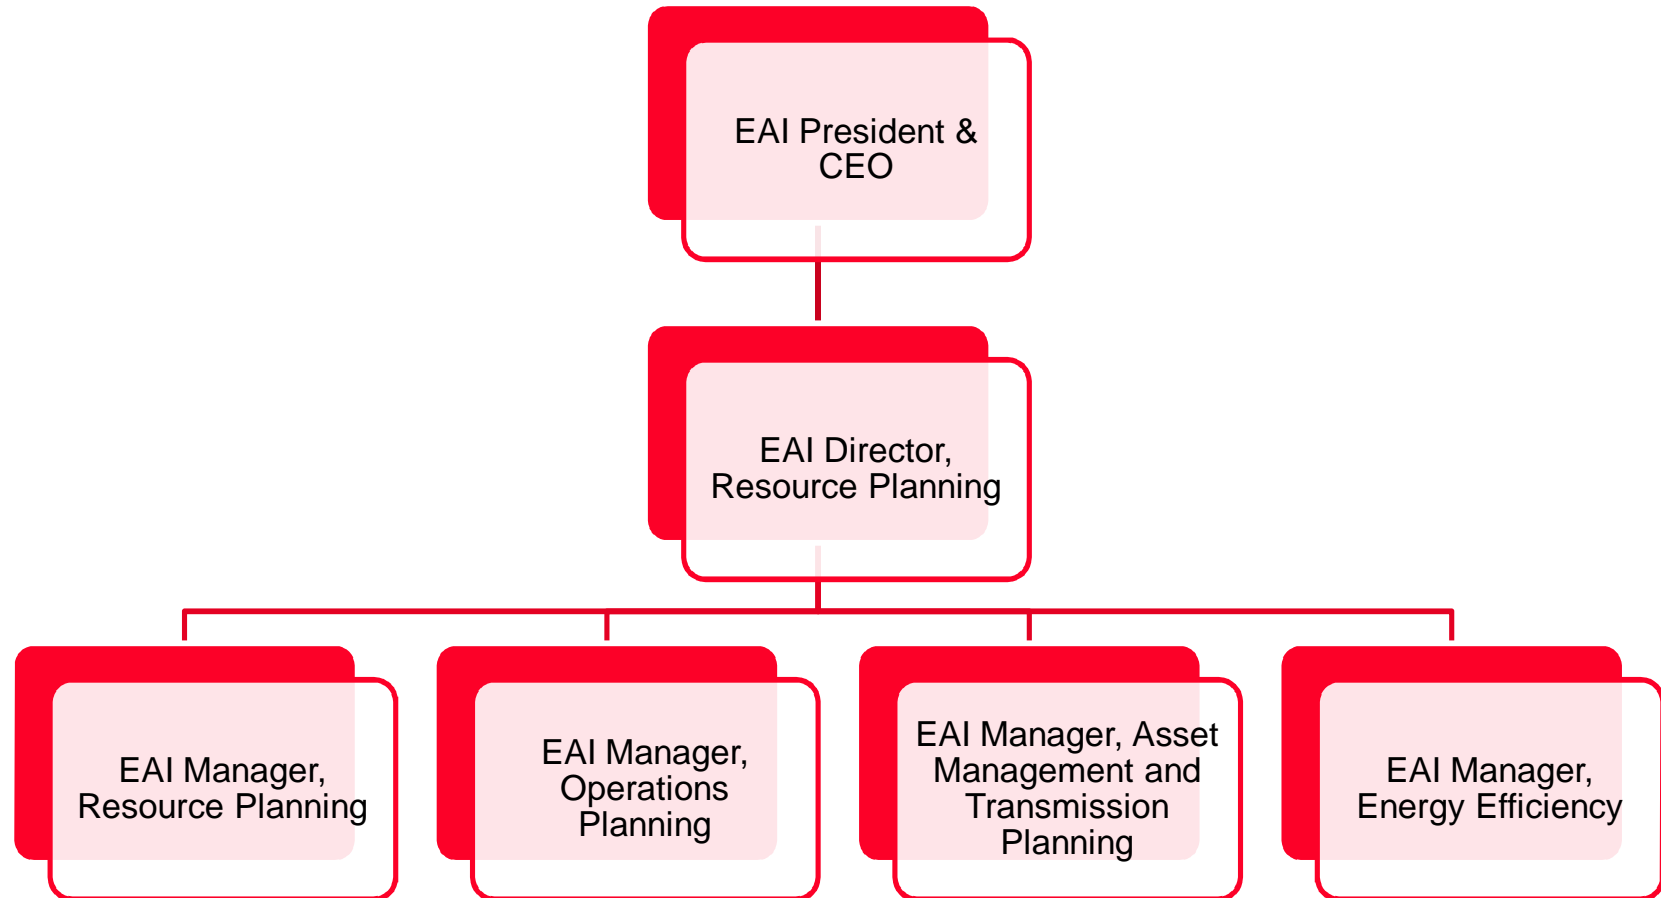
EAI President & CEO

EAI Director, Resource Planning

EAI Manager, Resource Planning

EAI Manager, Operations Planning

EAI Manager, Asset Management and Transmission Planning

EAI Manager, Energy Efficiency